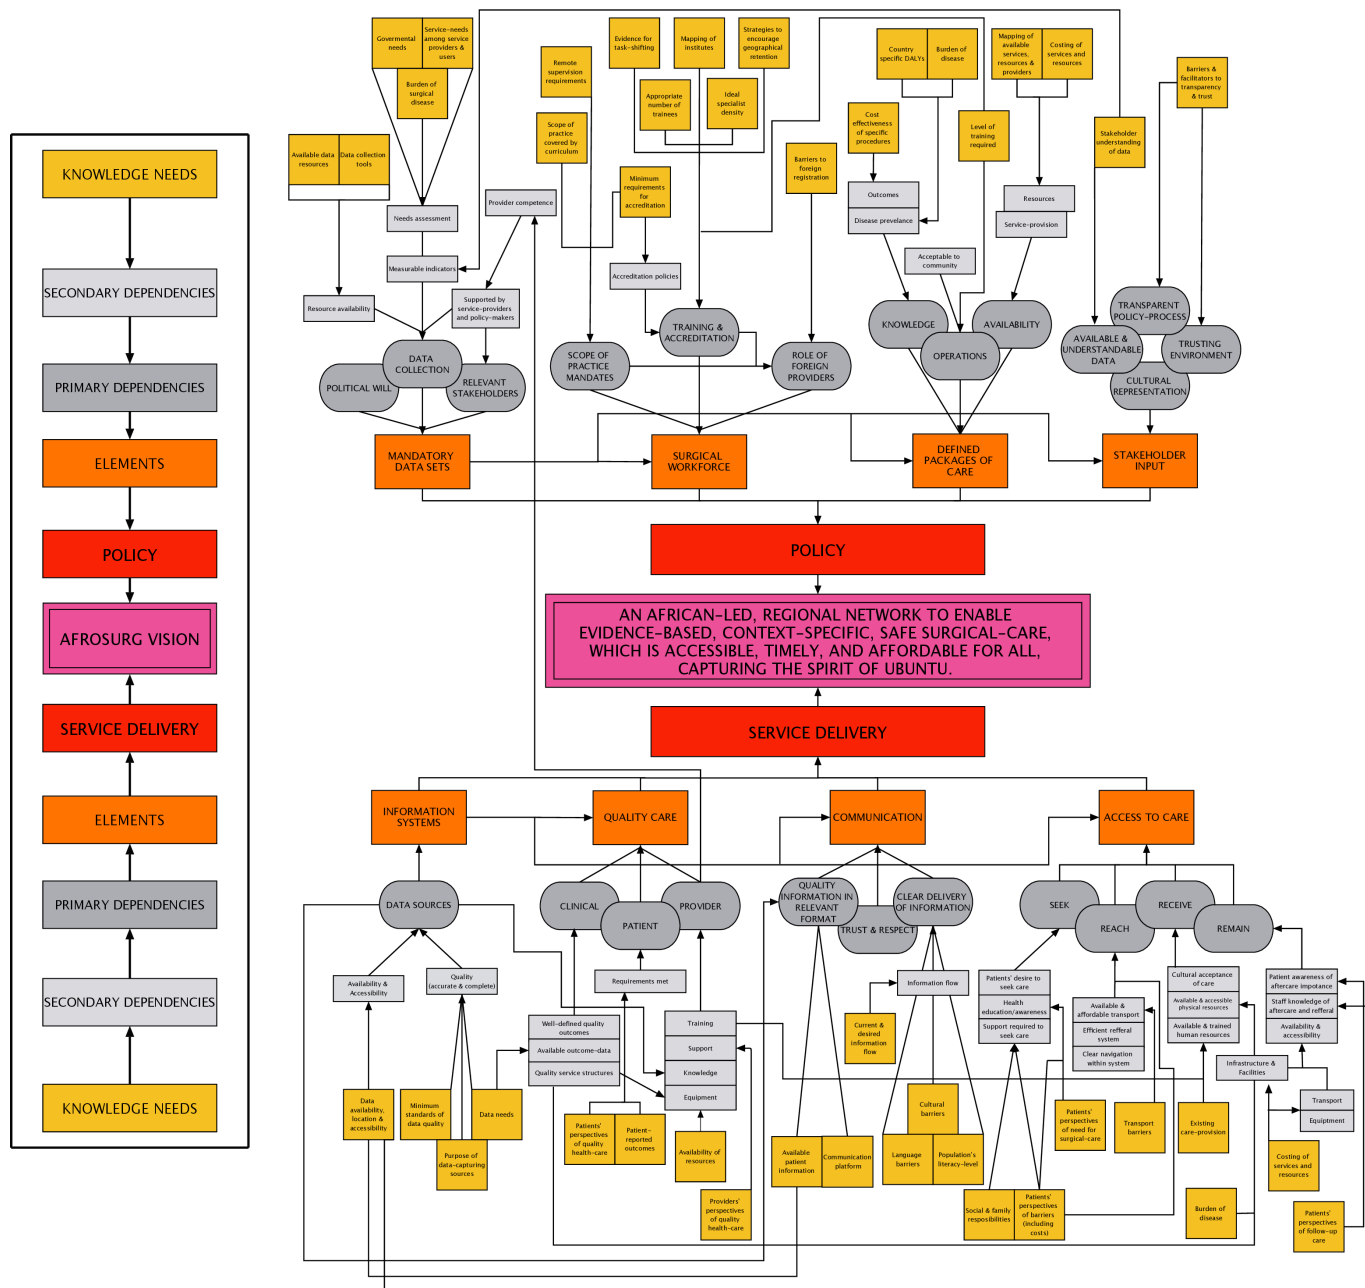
KNOWLEDGE NEEDS

SECONDARY DEPENDENCIES

PRIMARY DEPENDENCIES

ELEMENTS

POLICY

AFROSURG VISION

SERVICE DELIVERY

ELEMENTS

PRIMARY DEPENDENCIES

SECONDARY DEPENDENCIES

KNOWLEDGE NEEDS

Governmental needs
Service-needs among service providers & users
Burden of surgical disease
Available data resources
Data collection tools
Needs assessment
Measurable indicators
Resource availability
Supported by service-providers and policy-makers
Provider competence
Remote supervision requirements
Scope of practice covered by curriculum
Evidence for task-shifting
Mapping of institutes
Strategies to encourage geographical retention
Appropriate number of trainees
Ideal specialist density
Minimum requirements for accreditation
Accreditation policies
Barriers to foreign registration
Cost effectiveness of specific procedures
Country specific DALYs
Burden of disease
Outcomes
Disease prevalence
Acceptable to community
Level of training required
Mapping of available services, resources & providers
Costing of services and resources
Resources
Service-provision
Stakeholder understanding of data
Barriers & facilitators to transparency & trust

DATA COLLECTION
POLITICAL WILL
RELEVANT STAKEHOLDERS
SCOPE OF PRACTICE MANDATES
TRAINING & ACCREDITATION
ROLE OF FOREIGN PROVIDERS
KNOWLEDGE
OPERATIONS
AVAILABILITY
TRANSPARENT POLICY-PROCESS
AVAILABLE & UNDERSTANDABLE DATA
TRUSTING ENVIRONMENT
CULTURAL REPRESENTATION

MANDATORY DATA SETS
SURGICAL WORKFORCE
DEFINED PACKAGES OF CARE
STAKEHOLDER INPUT

POLICY

AN AFRICAN-LED, REGIONAL NETWORK TO ENABLE EVIDENCE-BASED, CONTEXT-SPECIFIC, SAFE SURGICAL-CARE, WHICH IS ACCESSIBLE, TIMELY, AND AFFORDABLE FOR ALL, CAPTURING THE SPIRIT OF UBUNTU.

SERVICE DELIVERY

INFORMATION SYSTEMS
QUALITY CARE
COMMUNICATION
ACCESS TO CARE

DATA SOURCES
CLINICAL
PATIENT
PROVIDER
QUALITY INFORMATION IN RELEVANT FORMAT
TRUST & RESPECT
CLEAR DELIVERY OF INFORMATION
SEEK
REACH
RECEIVE
REMAIN

Availability & Accessibility
Quality (accurate & complete)
Requirements met
Well-defined quality outcomes
Available outcome-data
Quality service structures
Training
Support
Knowledge
Equipment
Information flow
Patients' desire to seek care
Health education/awareness
Support required to seek care
Available & affordable transport
Efficient refferal system
Clear navigation within system
Cultural acceptance of care
Available & accessible physical resources
Available & trained human resources
Patient awareness of aftercare impotance
Staff knowledge of aftercare and refferal
Availability & accessibility
Infrastructure & Facilities
Transport
Equipment

Data availability, location & accessibility
Minimum standards of data quality
Data needs
Purpose of data-capturing sources
Patients' perspectives of quality health-care
Patient-reported outcomes
Availability of resources
Providers' perspectives of quality health-care
Available patient information
Communication platform
Current & desired information flow
Cultural barriers
Language barriers
Population's literacy-level
Social & family responsibilities
Patients' perspectives of barriers (including costs)
Patients' perspectives of need for surgical-care
Transport barriers
Existing care-provision
Burden of disease
Costing of services and resources
Patients' perspectives of follow-up care